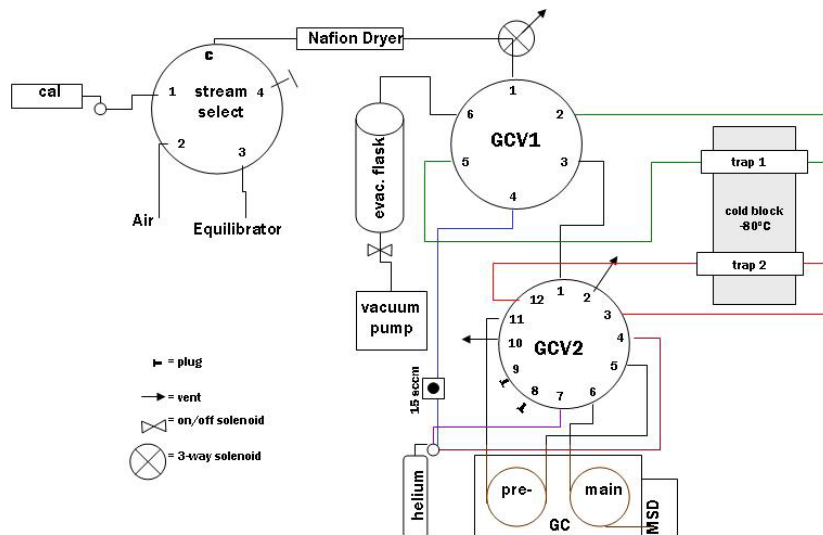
Nafion Dryer

cal

c

1

4

stream select

2

3

Air

Equilibrator

evac. flask

1

6

2

GCV1

5

3

4

trap 1

cold block -80°C

trap 2

vacuum pump

12

1

2

11

3

10

GCV2

4

9

5

8

7

6

15 sccm

= plug

= vent

= on/off solenoid

= 3-way solenoid

helium

pre-

main

GC

MSD